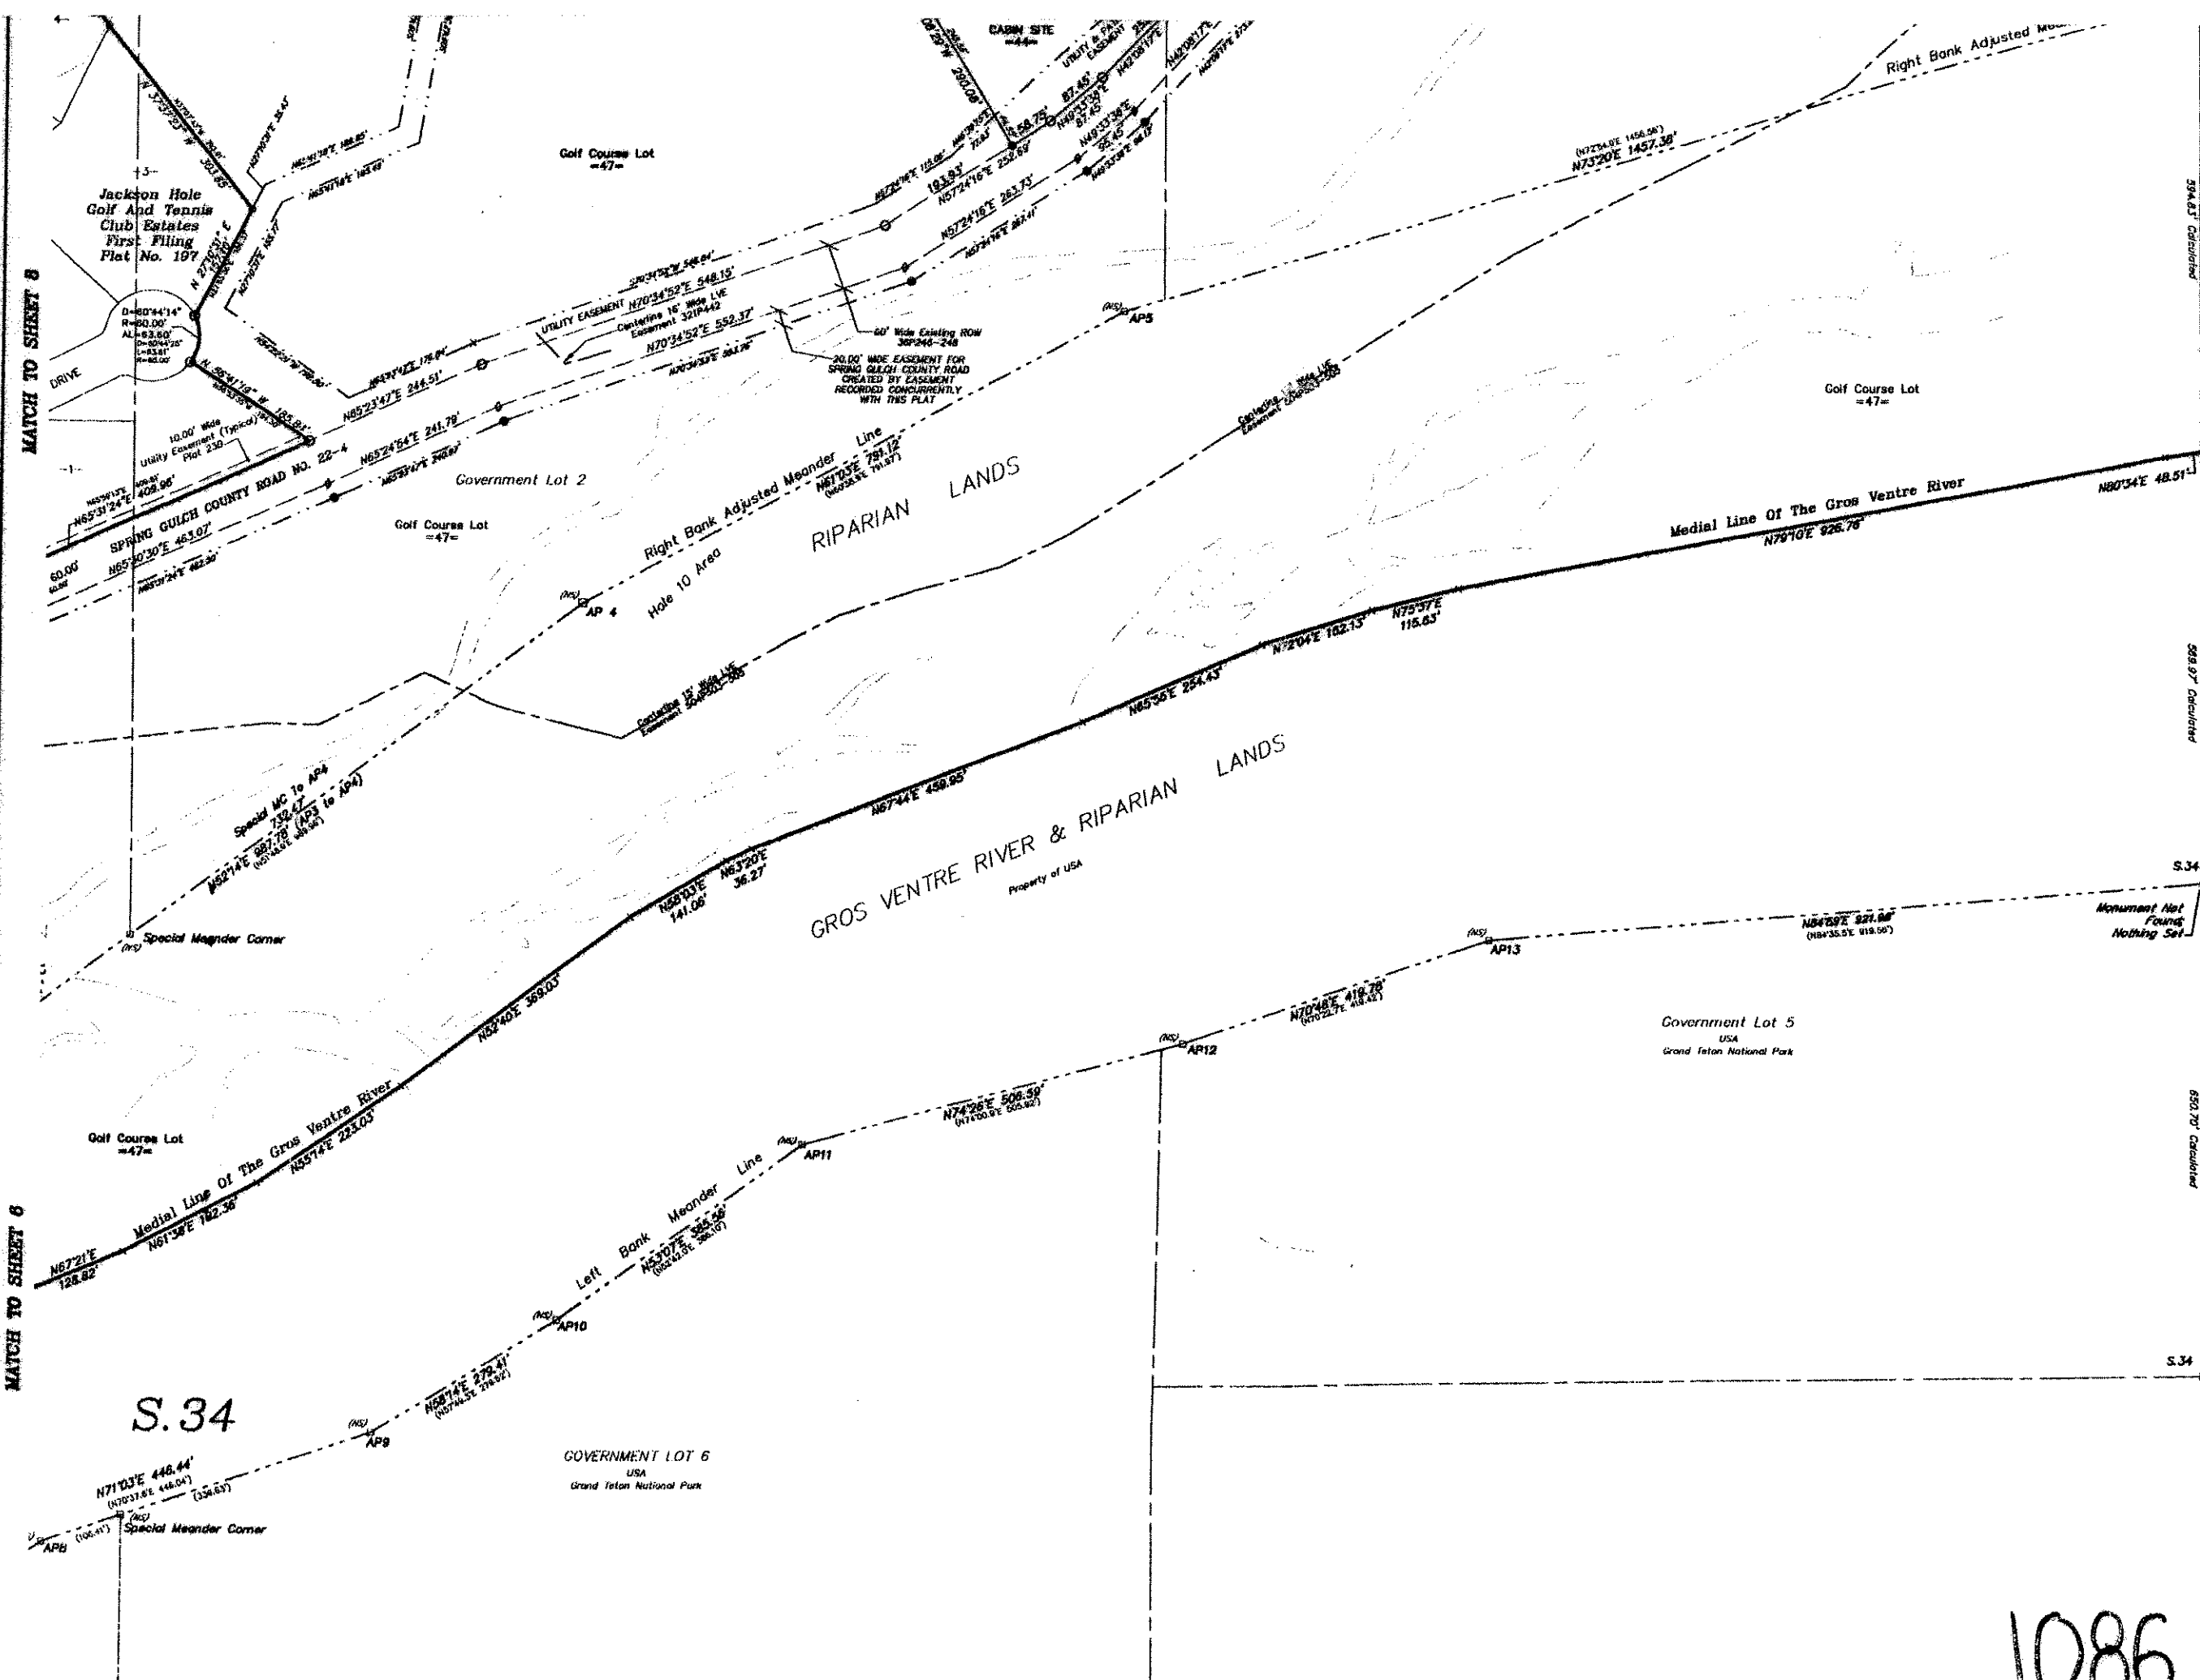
MATCH TO SHEET 8

CABIN SITE =44=

Golf Course Lot =47=

Jackson Hole Golf And Tennis Club Estates First Filing Plat No. 197

D=60°44'14" R=60.00' AL=63.60'

DRIVE

10.00' Wide Utility Easement (Typical) Plat 230

N 27°10'31" E

N 50°41'19" W 185.81'

N65°23'47"E 244.51'

N65°24'54"E 241.79'

N65°31'24"E 408.96'

SPRING GULCH COUNTY ROAD NO. 22-4

60.00'

N65°30'30"E 463.07'

UTILITY EASEMENT N70°34'52"E 548.15'

Centerline 16' Wide LVE Easement 321P442

N70°34'52"E 552.37'

60' Wide Existing ROW 36P246-248

20.00' WIDE EASEMENT FOR SPRING GULCH COUNTY ROAD CREATED BY EASEMENT RECORDED CONCURRENTLY WITH THIS PLAT

193.93'

N57°24'16"E 252.69'

N57°24'16"E 253.73'

87.45'

N49°33'36"E

N42°08'17"E

Right Bank Adjusted Meander Line

(N72°54.6'E 1456.56')

N73°20'E 1457.38'

594.83' Calculated

(NS) AP5

Golf Course Lot =47=

Government Lot 2

Golf Course Lot =47=

Right Bank Adjusted Meander Line

N61°03'E 791.12'

RIPARIAN LANDS

Hole 10 Area

(NS) AP 4

Medial Line Of The Gros Ventre River

N80°34'E 48.51'

N79°10'E 926.76'

N75°37'E 116.63'

N72°04'E 102.13'

589.97' Calculated

N65°35'E 254.43'

Centerline 15' Wide LVE Easement

GROS VENTRE RIVER & RIPARIAN LANDS

Property of USA

N67°44'E 459.95'

Special MC To AP4 732.47'

N59°14'E 987.78' (AP3 to AP4)

N63°20'E 36.27'

N58°03'E 141.06'

S.34

(NS) Special Meander Corner

Monument Not Found; Nothing Set

N84°59'E 921.98'

(NS) AP13

N52°40'E 369.03'

N70°48'E 419.78'

Government Lot 5 USA Grand Teton National Park

(NS) AP12

650.70' Calculated

N74°26'E 506.59'

Golf Course Lot =47=

Medial Line Of The Gros Ventre River

N55°14'E 223.03'

(NS) AP11

Left Bank Meander Line

N61°38'E 182.36'

N53°07'E 385.36'

N67°21'E 128.82'

MATCH TO SHEET 6

(NS) AP10

S.34

S.34

N58°14'E 279.41'

(NS) AP9

GOVERNMENT LOT 6 USA Grand Teton National Park

N71°03'E 446.44'

(336.63')

AP8 (106.41')

(NS) Special Meander Corner

1086